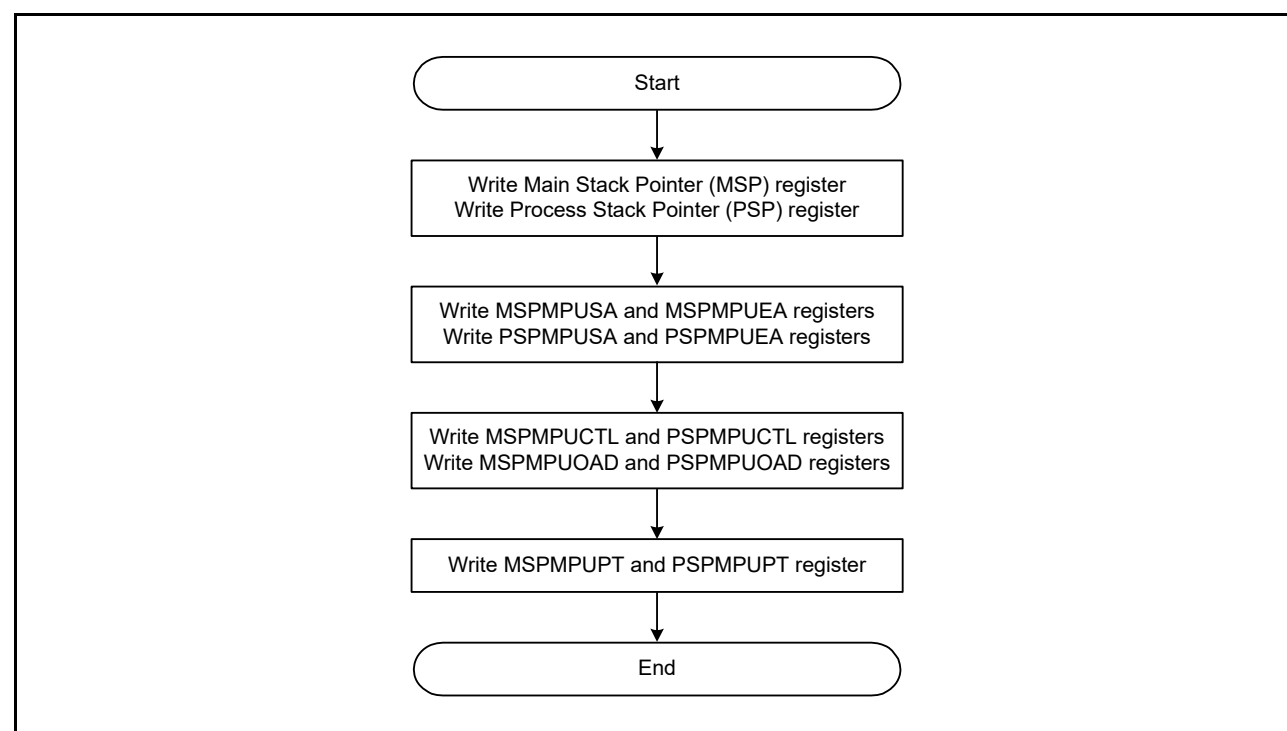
Start

Write Main Stack Pointer (MSP) register
Write Process Stack Pointer (PSP) register

Write MSPMPUSA and MSPMPUEA registers
Write PSPMPUSA and PSPMPUEA registers

Write MSPMPUCTL and PSPMPUCTL registers
Write MSPMPUOAD and PSPMPUOAD registers

Write MSPMPUPT and PSPMPUPT register

End